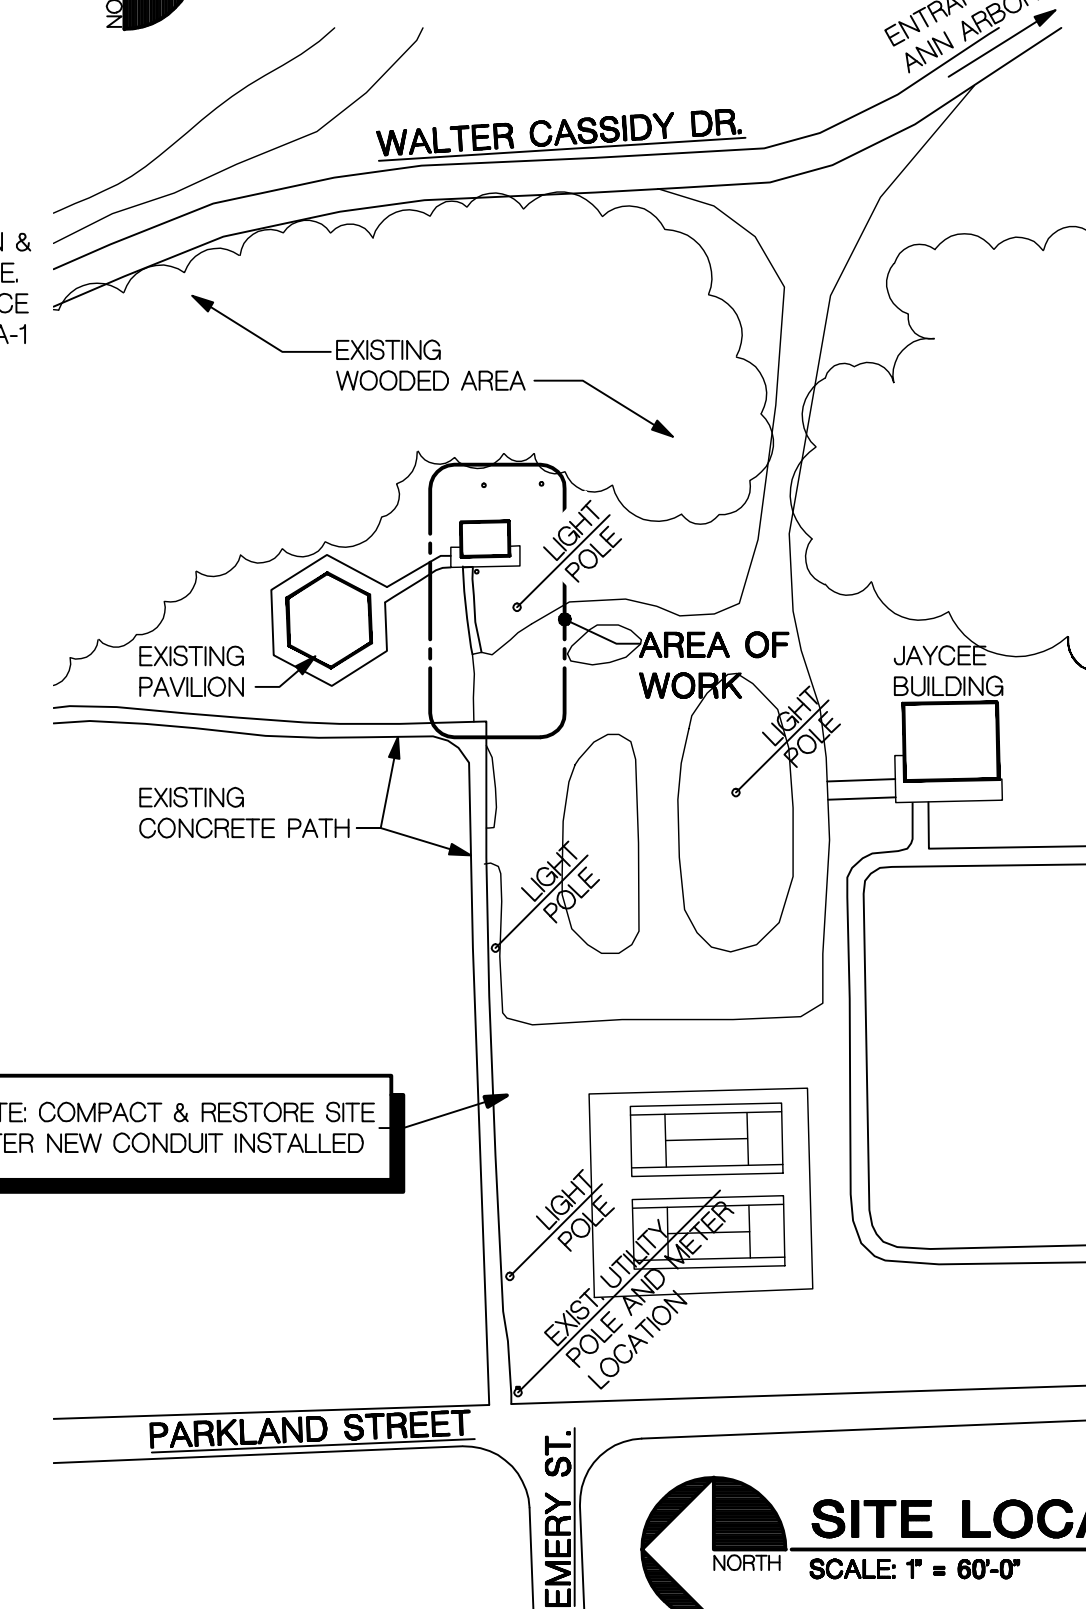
NO

ENTRA
ANN ARBO

WALTER CASSIDY DR.

N &
E.
CE
A-1

EXISTING
WOODED AREA

LIGHT
POLE

AREA OF
WORK

EXISTING
PAVILION

JAYCEE
BUILDING

LIGHT
POLE

EXISTING
CONCRETE PATH

LIGHT
POLE

TE: COMPACT & RESTORE SITE
TER NEW CONDUIT INSTALLED

LIGHT
POLE

EXIST UTILITY
POLE AND METER
LOCATION

PARKLAND STREET

EMERY ST.

NORTH

SITE LOCA

SCALE: 1" = 60'-0"